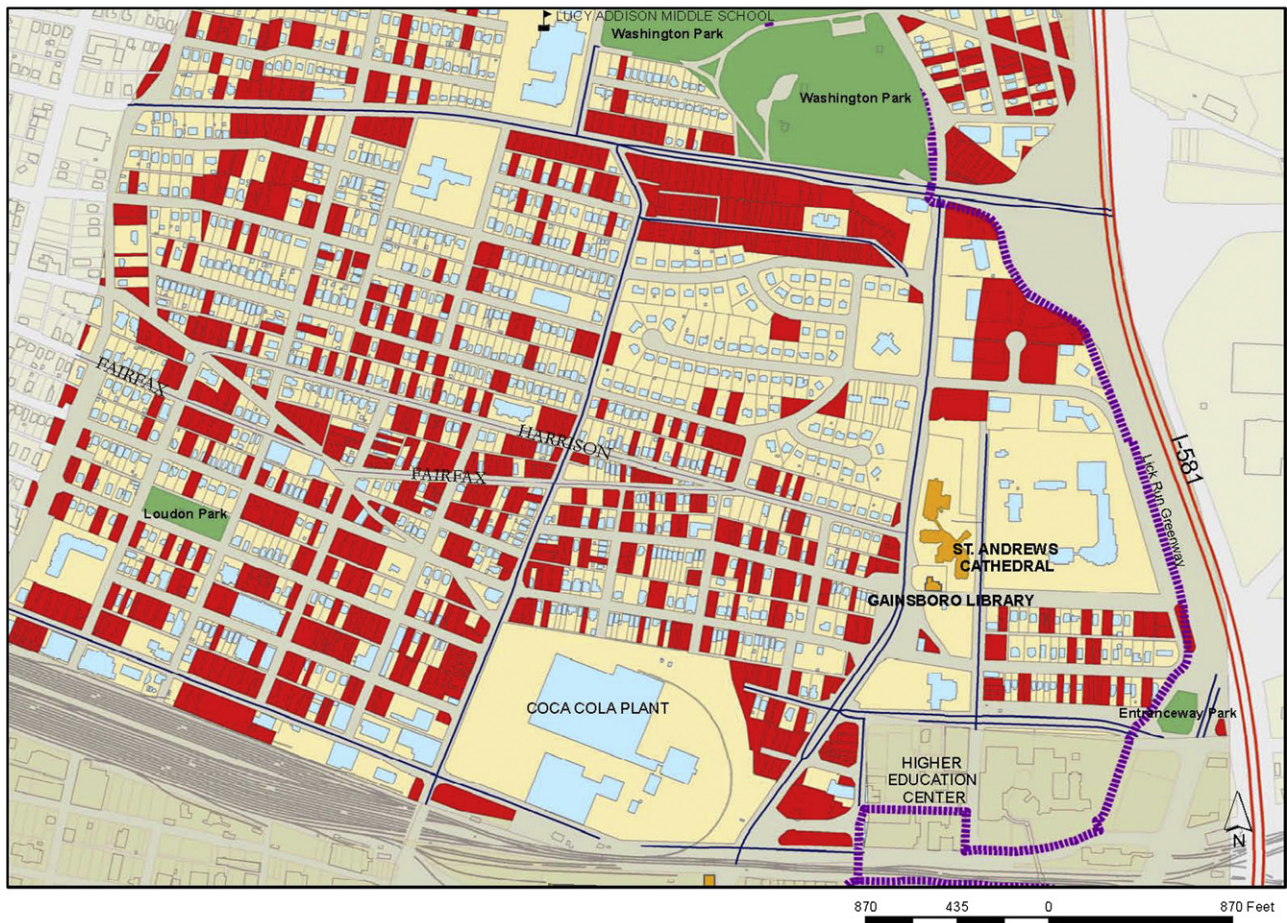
LUCY ADDISON MIDDLE SCHOOL
Washington Park
Washington Park
FAIRFAX
HARRISON
FAIRFAX
I-581
Lick Run Greenway
Loudon Park
ST. ANDREWS CATHEDRAL
GAINSBORO LIBRARY
COCA COLA PLANT
Entranceway Park
HIGHER EDUCATION CENTER
N
870 435 0 870 Feet